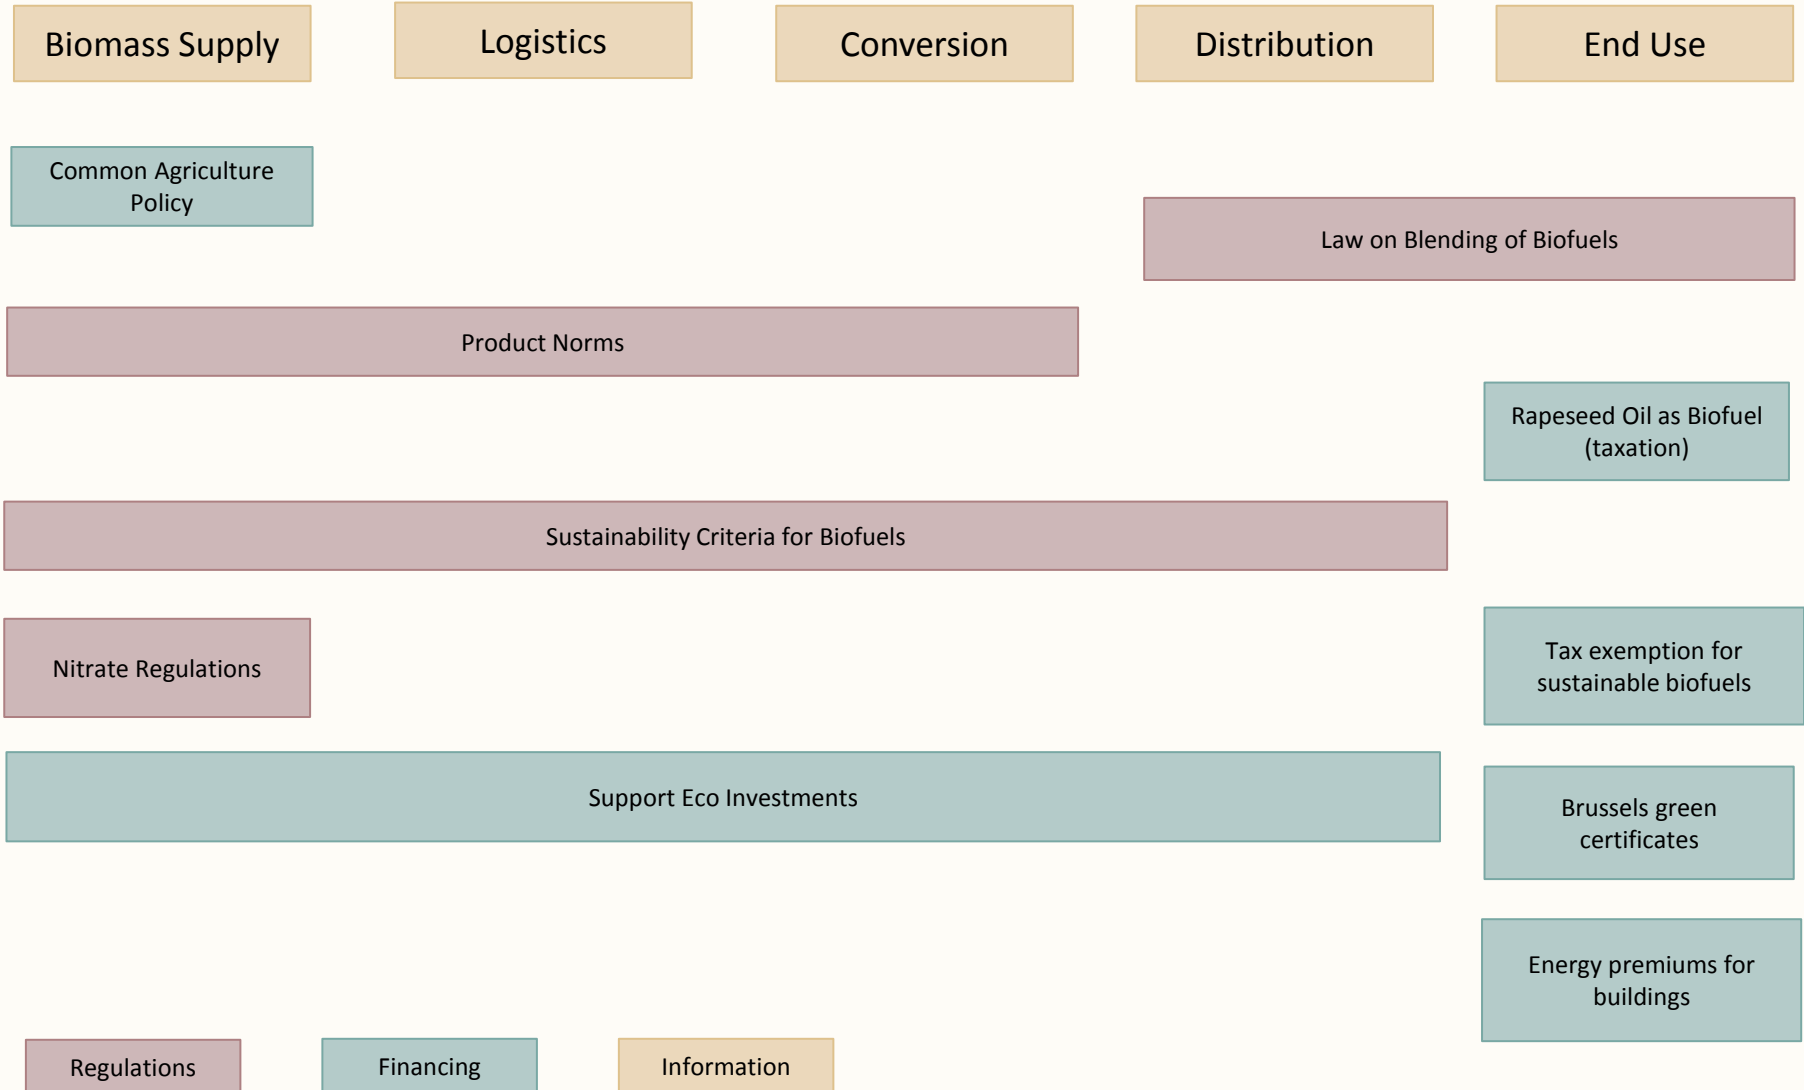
Biomass Supply

Logistics

Conversion

Distribution

End Use

Common Agriculture Policy

Law on Blending of Biofuels

Product Norms

Rapeseed Oil as Biofuel (taxation)

Sustainability Criteria for Biofuels

Nitrate Regulations

Tax exemption for sustainable biofuels

Support Eco Investments

Brussels green certificates

Energy premiums for buildings

Regulations

Financing

Information